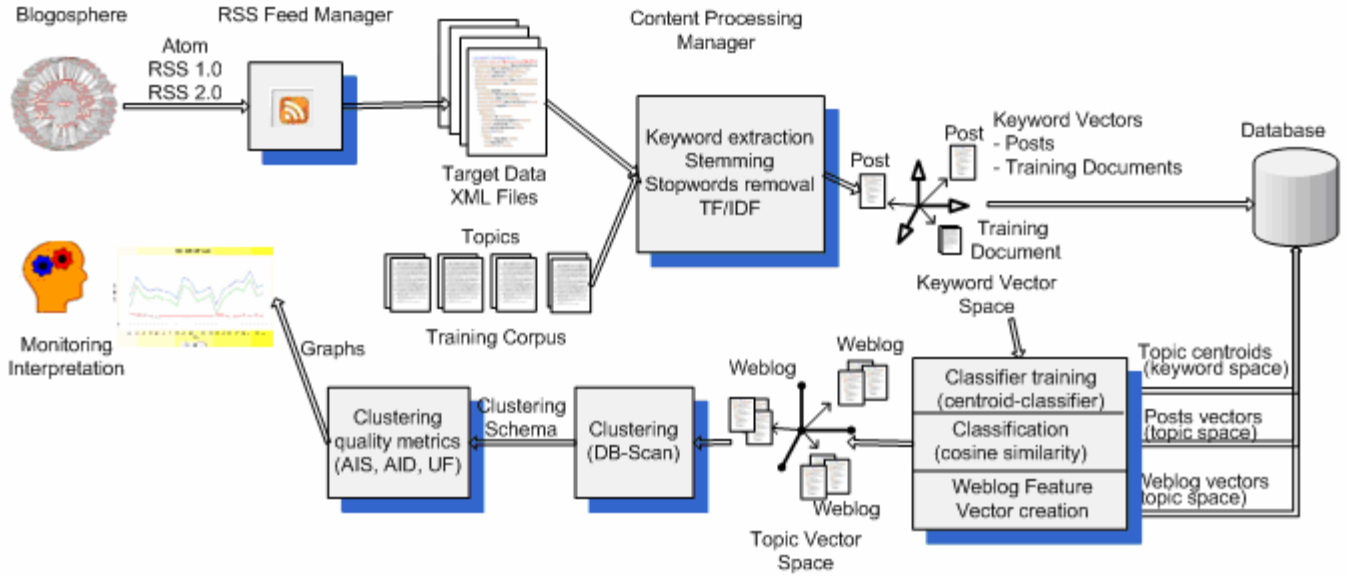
Blogosphere

RSS Feed Manager

Atom
RSS 1.0
RSS 2.0

Content Processing Manager

Target Data
XML Files

Keyword extraction
Stemming
Stopwords removal
TF/IDF

Post

Post

Keyword Vectors
- Posts
- Training Documents

Database

Training Document

Topics

Training Corpus

Keyword Vector Space

Monitoring
Interpretation

Graphs

Weblog

Weblog

Topic centroids
(keyword space)

Classifier training
(centroid-classifier)

Posts vectors
(topic space)

Classification
(cosine similarity)

Clustering quality metrics
(AIS, AID, UF)

Clustering Schema

Clustering
(DB-Scan)

Weblog vectors
(topic space)

Weblog Feature
Vector creation

Weblog

Topic Vector Space